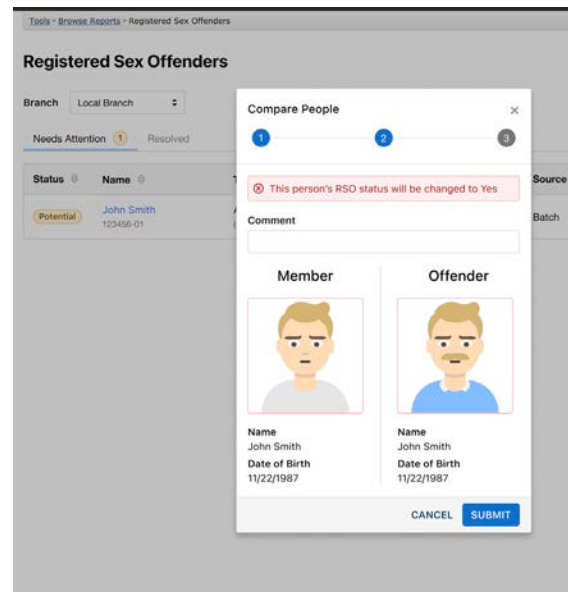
Tools › Browse Reports › Registered Sex Offenders

Registered Sex Offenders

Branch Local Branch

Needs Attention 1 Resolved

| Status | Name | Source |
|---|---|---|
| Potential | John Smith 123456-01 | Batch |

Compare People ×

1 2 3

⊗ This person's RSO status will be changed to Yes

Comment

Member

Name
John Smith
Date of Birth
11/22/1987

Offender

Name
John Smith
Date of Birth
11/22/1987

CANCEL SUBMIT